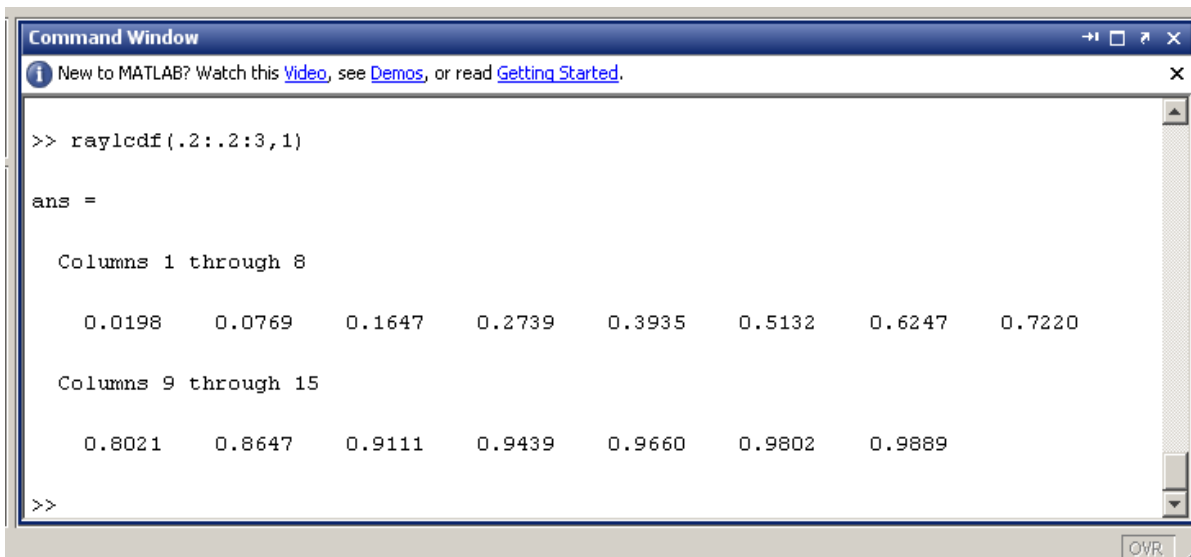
Command Window

New to MATLAB? Watch this Video, see Demos, or read Getting Started.

>> raylcdf(.2:.2:3,1)

ans =

Columns 1 through 8

0.0198 0.0769 0.1647 0.2739 0.3935 0.5132 0.6247 0.7220

Columns 9 through 15

0.8021 0.8647 0.9111 0.9439 0.9660 0.9802 0.9889

>>

OVR